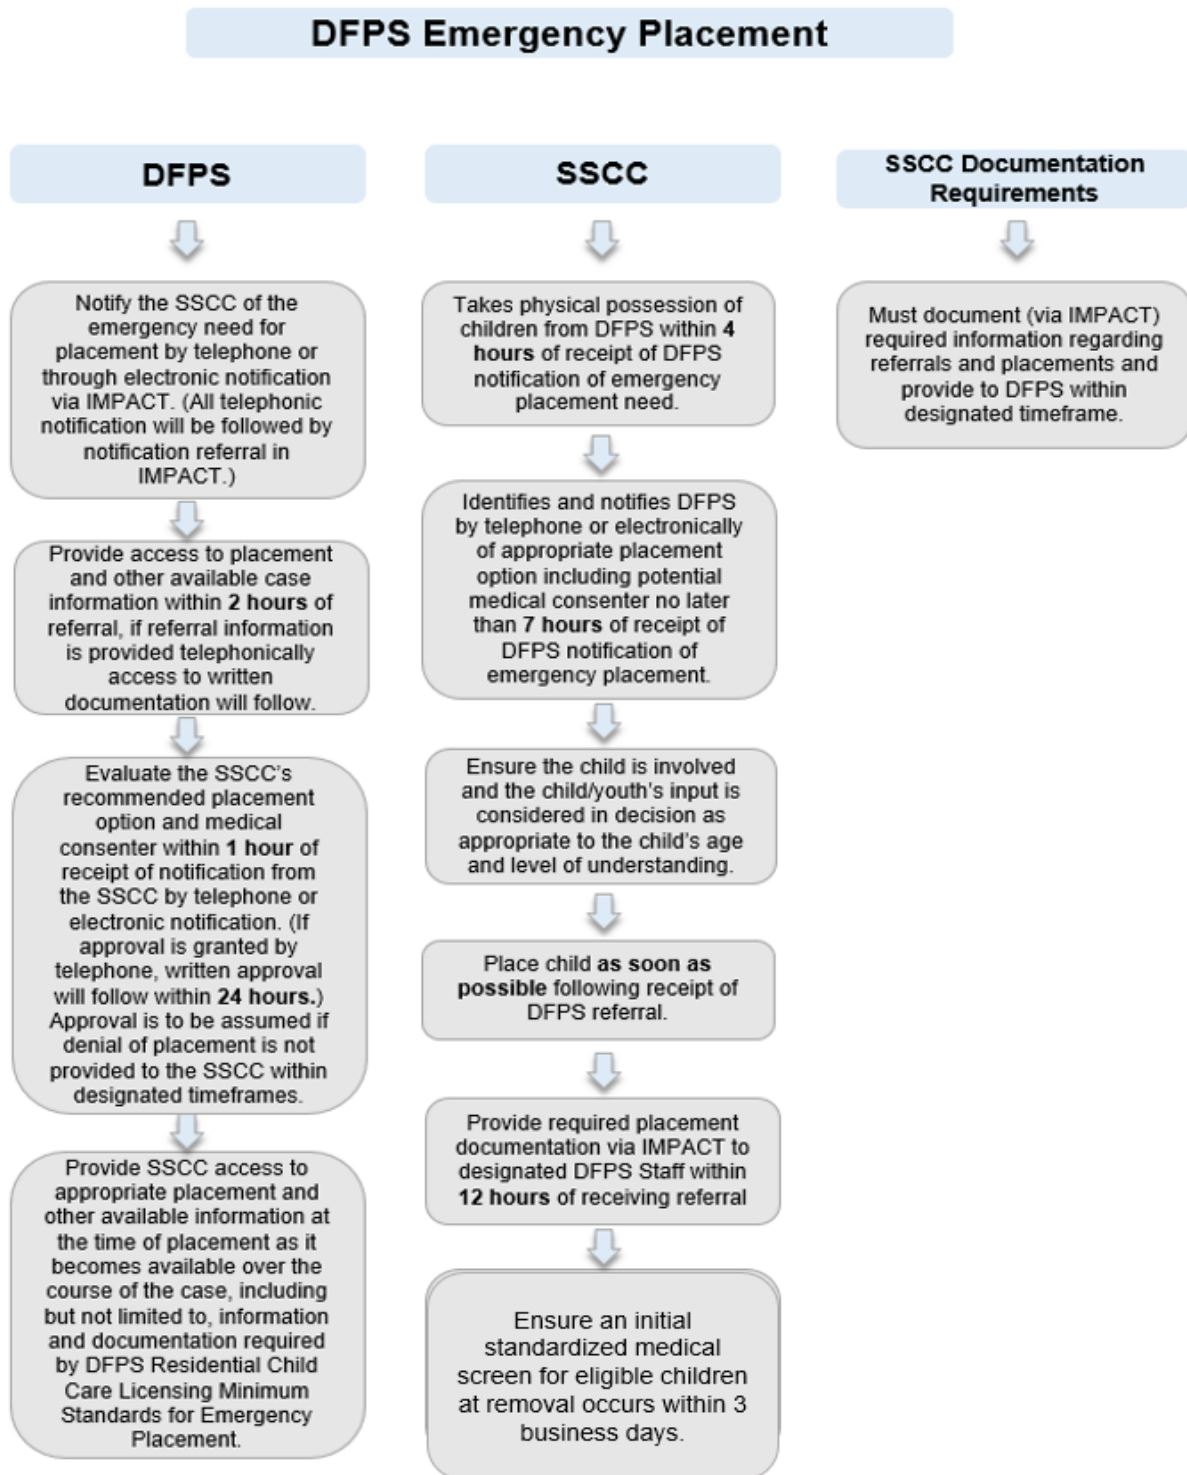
DFPS Emergency Placement

DFPS

Notify the SSCC of the emergency need for placement by telephone or through electronic notification via IMPACT. (All telephonic notification will be followed by notification referral in IMPACT.)

Provide access to placement and other available case information within 2 hours of referral, if referral information is provided telephonically access to written documentation will follow.

Evaluate the SSCC's recommended placement option and medical consenter within 1 hour of receipt of notification from the SSCC by telephone or electronic notification. (If approval is granted by telephone, written approval will follow within 24 hours.) Approval is to be assumed if denial of placement is not provided to the SSCC within designated timeframes.

Provide SSCC access to appropriate placement and other available information at the time of placement as it becomes available over the course of the case, including but not limited to, information and documentation required by DFPS Residential Child Care Licensing Minimum Standards for Emergency Placement.

SSCC

Takes physical possession of children from DFPS within 4 hours of receipt of DFPS notification of emergency placement need.

Identifies and notifies DFPS by telephone or electronically of appropriate placement option including potential medical consenter no later than 7 hours of receipt of DFPS notification of emergency placement.

Ensure the child is involved and the child/youth's input is considered in decision as appropriate to the child's age and level of understanding.

Place child as soon as possible following receipt of DFPS referral.

Provide required placement documentation via IMPACT to designated DFPS Staff within 12 hours of receiving referral

Ensure an initial standardized medical screen for eligible children at removal occurs within 3 business days.

SSCC Documentation Requirements

Must document (via IMPACT) required information regarding referrals and placements and provide to DFPS within designated timeframe.